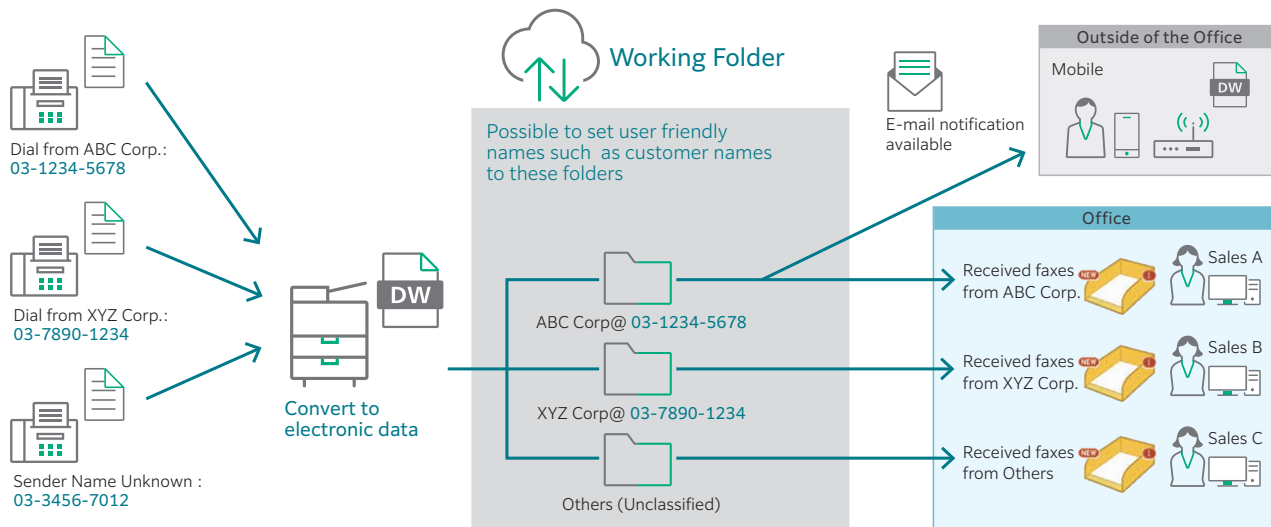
Dial from ABC Corp.:
03-1234-5678

Dial from XYZ Corp.:
03-7890-1234

Sender Name Unknown :
03-3456-7012

DW

Convert to electronic data

Working Folder

Possible to set user friendly names such as customer names to these folders

ABC Corp@ 03-1234-5678

XYZ Corp@ 03-7890-1234

Others (Unclassified)

E-mail notification available

Outside of the Office

Mobile

DW

Office

Received faxes from ABC Corp.

NEW

Sales A

Received faxes from XYZ Corp.

NEW

Sales B

Received faxes from Others

NEW

Sales C